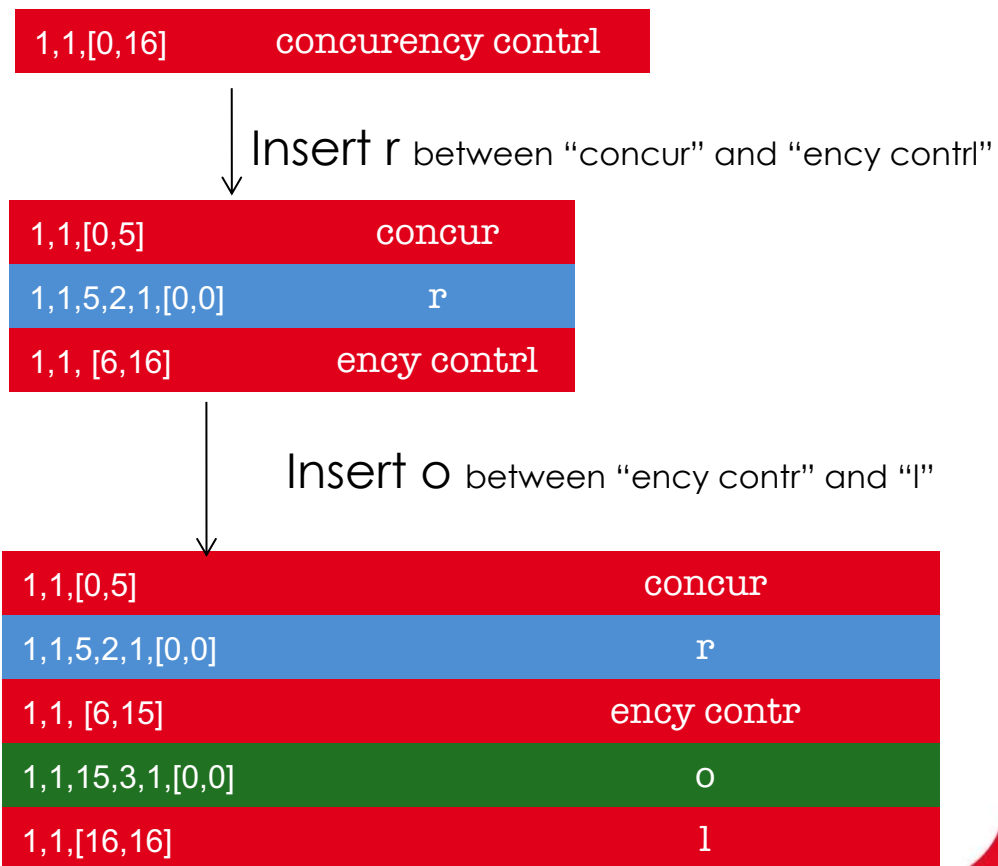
| 1,1,[0,16] | concurency contrl |
|---|---|

Insert r between “concur” and “ency contrl”

| 1,1,[0,5] | concur |
|---|---|
| 1,1,5,2,1,[0,0] | r |
| 1,1, [6,16] | ency contrl |

Insert o between “ency contr” and “l”

| 1,1,[0,5] | concur |
|---|---|
| 1,1,5,2,1,[0,0] | r |
| 1,1, [6,15] | ency contr |
| 1,1,15,3,1,[0,0] | o |
| 1,1,[16,16] | l |